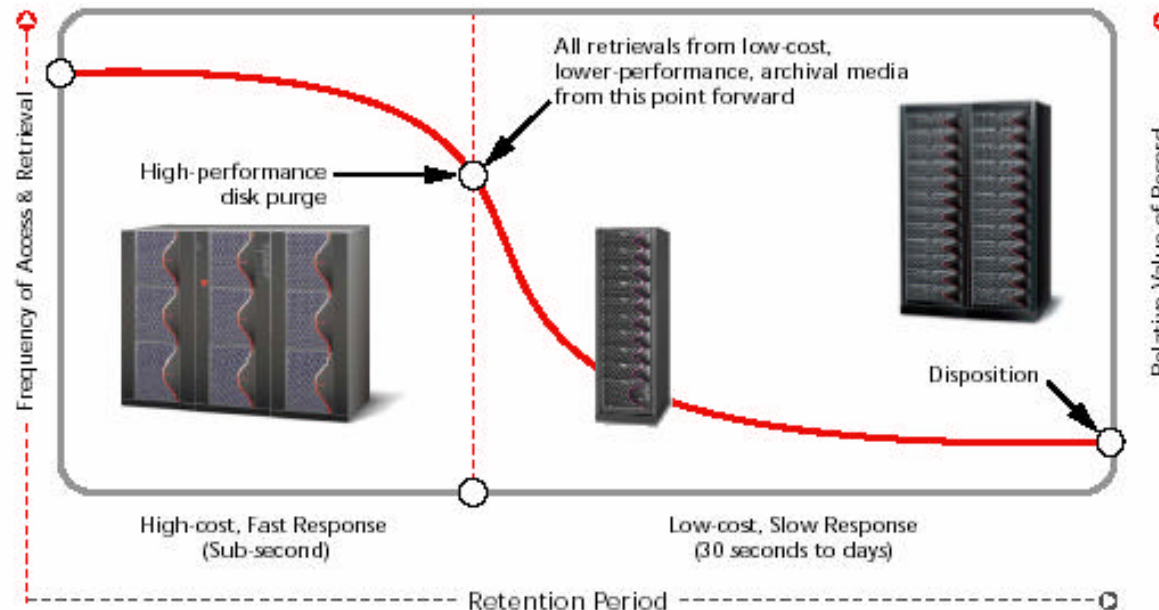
Frequency of Access & Retrieval

All retrievals from low-cost, lower-performance, archival media from this point forward

High-performance disk purge

Disposition

High-cost, Fast Response (Sub-second)

Low-cost, Slow Response (30 seconds to days)

Retention Period

Relative Value of Record